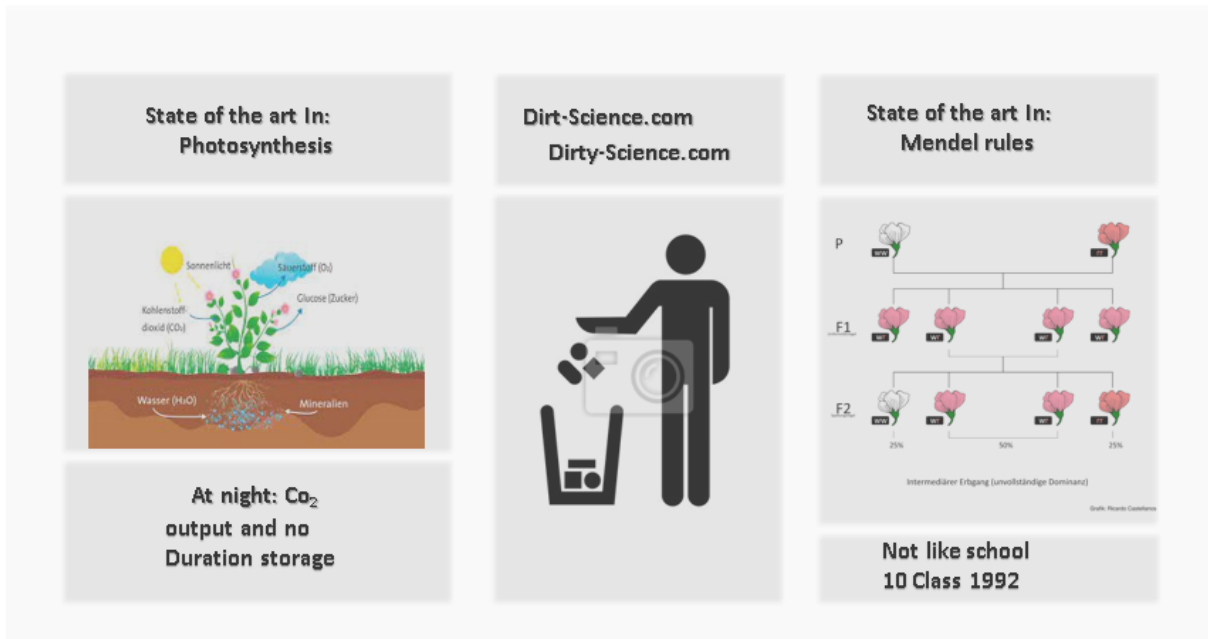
State of the art In:
Photosynthesis

Sonnenlicht
Sauerstoff ($O_2$)
Kohlenstoff dioxid ($CO_2$)
Glucose (Zucker)
Wasser ($H_2O$)
Mineralien

At night: $Co_2$ output and no Duration storage

Dirt-Science.com
Dirty-Science.com

State of the art In:
Mendel rules

P
ww
rr
F1
wr
wr
wr
wr
F2
ww
wr
wr
rr
25%
50%
25%
Intermediärer Erbgang (unvollständige Dominanz)
Grafik: Ricardo Castellanos

Not like school
10 Class 1992